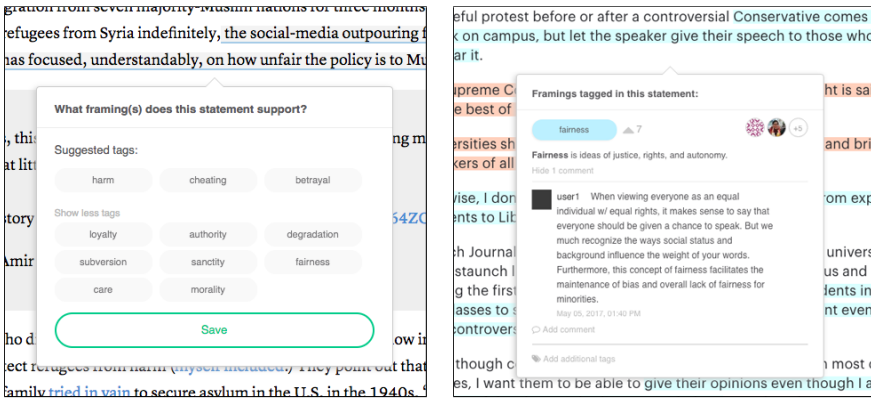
gration from seven majority-Muslim nations for three months
refugees from Syria indefinitely, the social-media outpouring f
has focused, understandably, on how unfair the policy is to Mu

What framing(s) does this statement support?

Suggested tags:

harm
cheating
betrayal

Show less tags

loyalty
authority
degradation
subversion
sanctity
fairness
care
morality

Save

, this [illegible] g m
at litt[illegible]

tory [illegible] 54ZC

Amir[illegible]

ho d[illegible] ow i
tect refugees from harm (myself included). They point out that
family tried in vain to secure asylum in the U.S. in the 1940s.

eful protest before or after a controversial Conservative comes
k on campus, but let the speaker give their speech to those who
r it.

upreme C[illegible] ht is sa
e best of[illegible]
rsities sh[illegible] and bri
kers of all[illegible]
vise, I don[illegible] om exp
nts to Lib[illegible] exp
ch Journal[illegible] univers
staunch l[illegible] us and
g the first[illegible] dents i
asses to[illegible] nt even
controvers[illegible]
though c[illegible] most
es, I want them to be able to give their opinions even though I a

Framings tagged in this statement:

fairness 7

+5

Fairness is ideas of justice, rights, and autonomy.

Hide 1 comment

user1 When viewing everyone as an equal individual w/ equal rights, it makes sense to say that everyone should be given a chance to speak. But we much recognize the ways social status and background influence the weight of your words. Furthermore, this concept of fairness facilitates the maintenance of bias and overall lack of fairness for minorities.

May 05, 2017, 01:40 PM

Add comment

Add additional tags